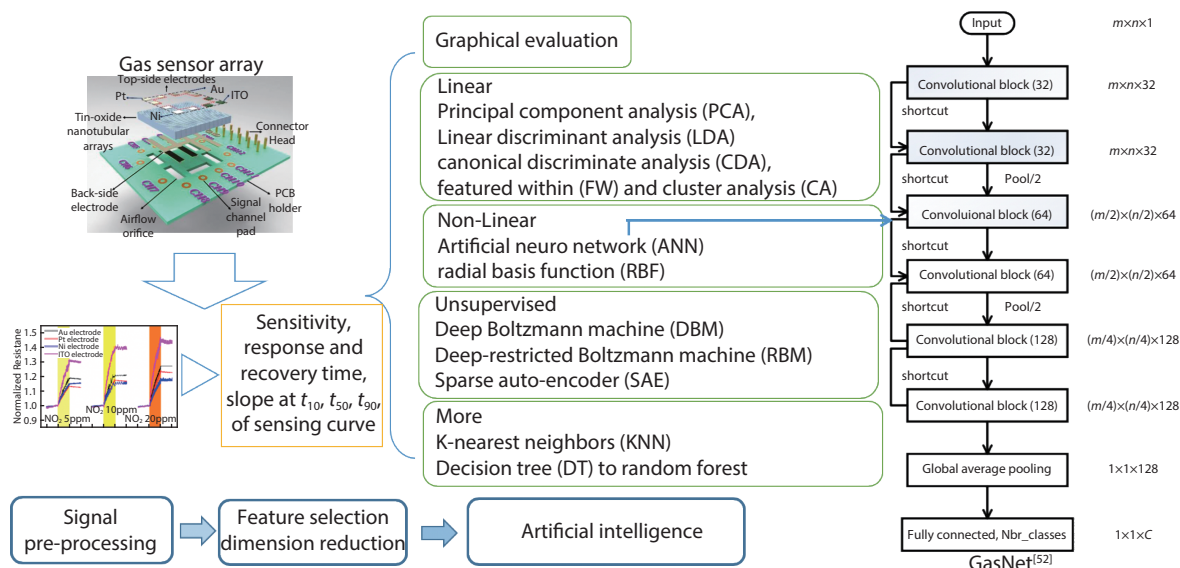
Gas sensor array

Top-side electrodes
Pt
Au
ITO
Ni
Tin-oxide nanotubular arrays
Connector Head
Back-side electrode
Airflow orifice
Signal channel pad
PCB holder

Normalized Resistane
1.5
1.4
1.3
1.2
1.1
1.0
0.9
Au electrode
Pt electrode
Ni electrode
ITO electrode
$NO_2$ 5ppm
$NO_2$ 10ppm
$NO_2$ 20ppm

Sensitivity, response and recovery time, slope at $t_{10}$, $t_{50}$, $t_{90}$, of sensing curve

Graphical evaluation

Linear
Principal component analysis (PCA),
Linear discriminant analysis (LDA)
canonical discriminate analysis (CDA),
featured within (FW) and cluster analysis (CA)

Non-Linear
Artificial neuro network (ANN)
radial basis function (RBF)

Unsupervised
Deep Boltzmann machine (DBM)
Deep-restricted Boltzmann machine (RBM)
Sparse auto-encoder (SAE)

More
K-nearest neighbors (KNN)
Decision tree (DT) to random forest

Signal pre-processing
Feature selection dimension reduction
Artificial intelligence

Input $m\times n\times 1$
Convolutional block (32) $m\times n\times 32$
shortcut
Convolutional block (32) $m\times n\times 32$
shortcut
Pool/2
Convoluional block (64) $(m/2)\times(n/2)\times 64$
shortcut
Convolutional block (64) $(m/2)\times(n/2)\times 64$
shortcut
Pool/2
Convolutional block (128) $(m/4)\times(n/4)\times 128$
shortcut
Convolutional block (128) $(m/4)\times(n/4)\times 128$
Global average pooling $1\times 1\times 128$
Fully connected, Nbr_classes $1\times 1\times C$
GasNet$^{[52]}$